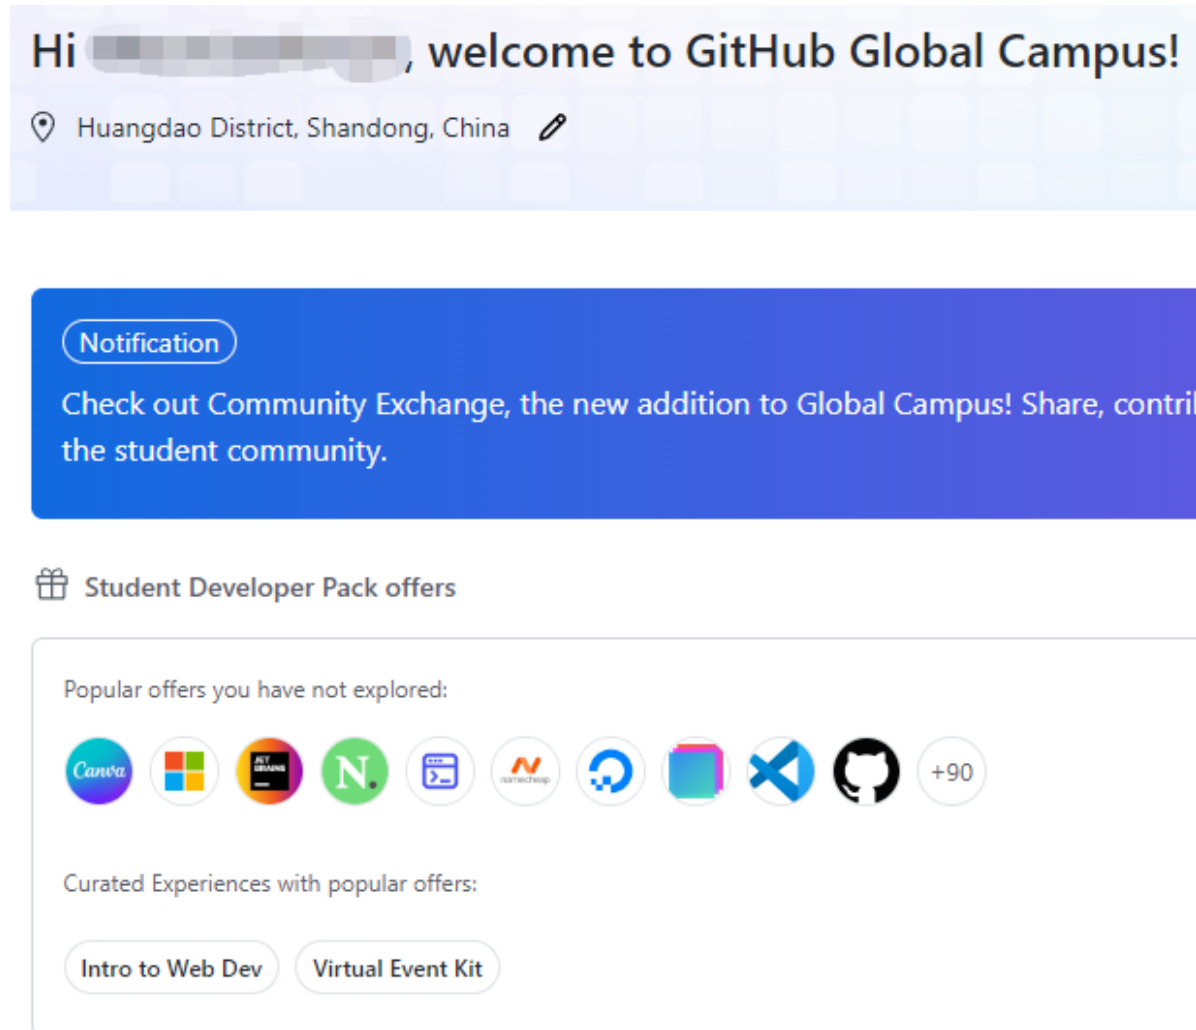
Hi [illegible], welcome to GitHub Global Campus!

Huangdao District, Shandong, China

Notification

Check out Community Exchange, the new addition to Global Campus! Share, contri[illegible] the student community.

Student Developer Pack offers

Popular offers you have not explored:

Canva JET BRAINS N. namecheap +90

Curated Experiences with popular offers:

Intro to Web Dev Virtual Event Kit